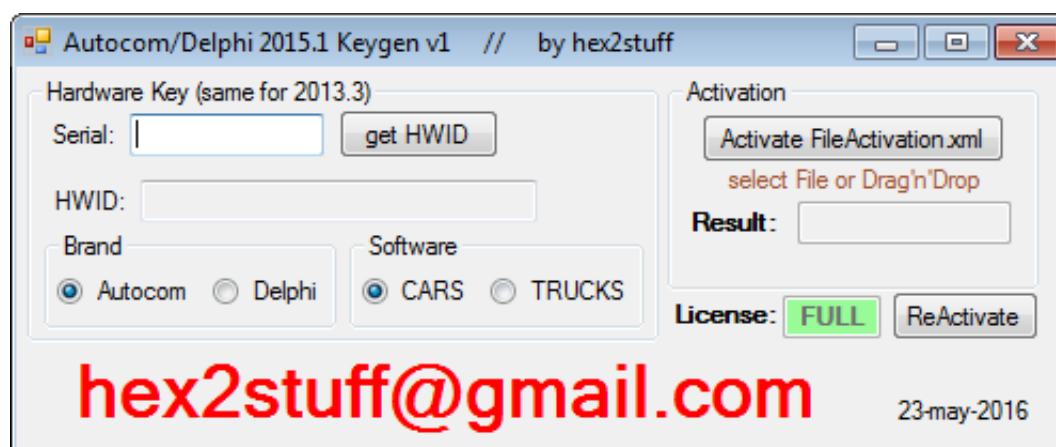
Autocom/Delphi 2015.1 Keygen v1 // by hex2stuff

Hardware Key (same for 2013.3)

Serial:

get HWID

HWID:

Brand

Autocom

Delphi

Software

CARS

TRUCKS

Activation

Activate FileActivation.xml

select File or Drag'n'Drop

Result:

License: FULL

ReActivate

hex2stuff@gmail.com

23-may-2016